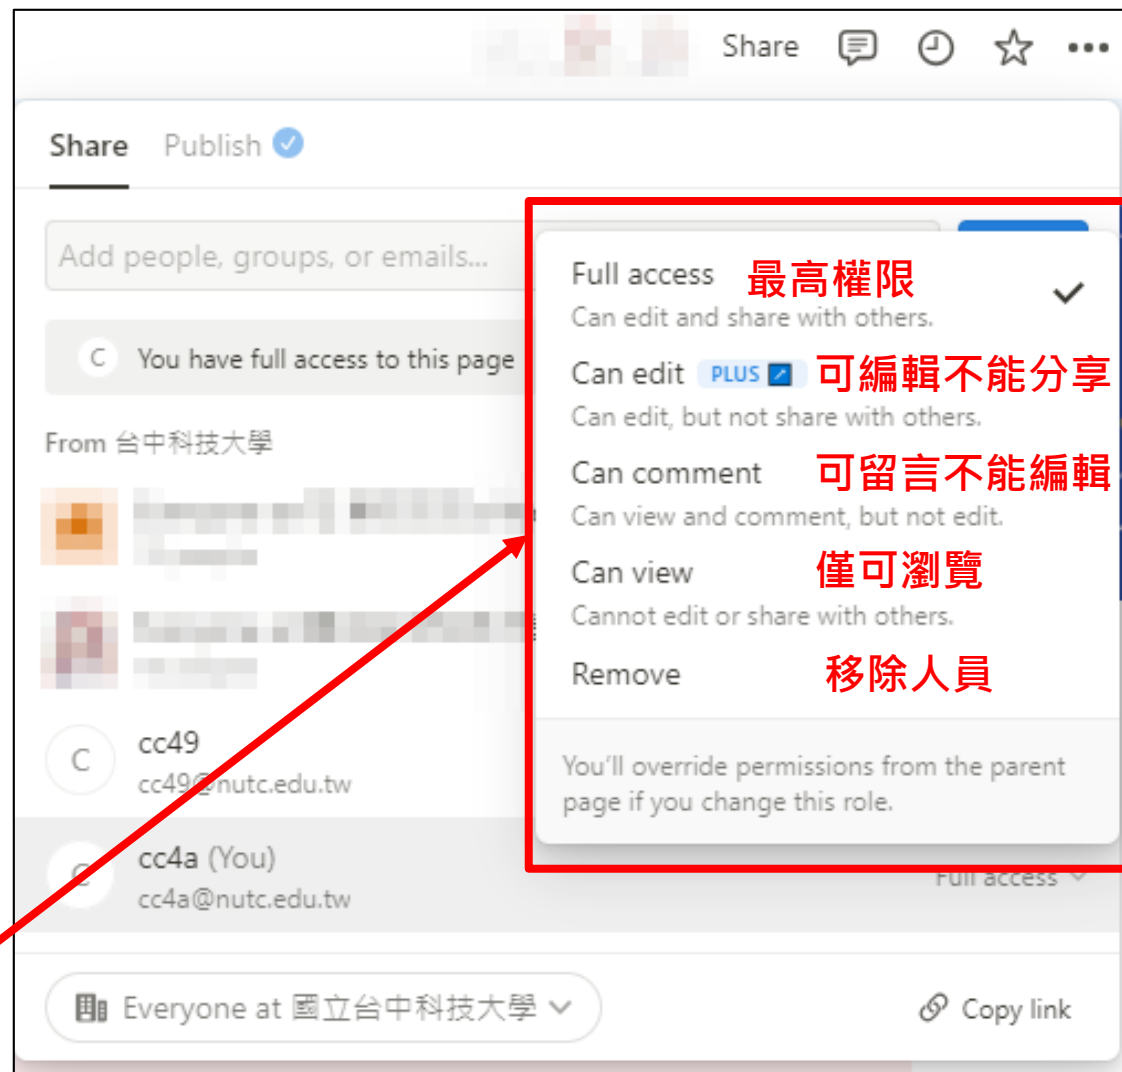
Share

Share Publish

Add people, groups, or emails...

C You have full access to this page

From 台中科技大學

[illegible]

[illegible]

C cc49
cc49@nutc.edu.tw

C cc4a (You)
cc4a@nutc.edu.tw

Full access

Full access 最高權限
Can edit and share with others.

Can edit PLUS 可編輯不能分享
Can edit, but not share with others.

Can comment 可留言不能編輯
Can view and comment, but not edit.

Can view 僅可瀏覽
Cannot edit or share with others.

Remove 移除人員

You'll override permissions from the parent page if you change this role.

Everyone at 國立台中科技大學

Copy link